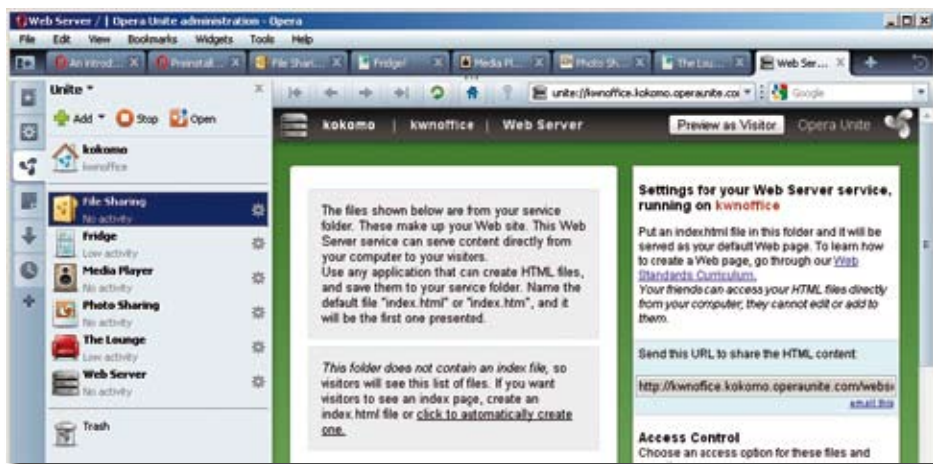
Web Server / | Opera Unite administration - Opera

File Edit View Bookmarks Widgets Tools Help

An Introd... Preinstall... File Shari... Fridge! Media Pl... Photo Sh... The Lou... Web Ser...

Unite

Add Stop Open

kokomo
kwnoffice

File Sharing
No activity

Fridge
Low activity

Media Player
No activity

Photo Sharing
No activity

The Lounge
Low activity

Web Server
No activity

Trash

unite://kwnoffice.kokomo.operaunite.co

Google

kokomo | kwnoffice | Web Server

Preview as Visitor Opera Unite

The files shown below are from your service folder. These make up your Web site. This Web Server service can serve content directly from your computer to your visitors.
Use any application that can create HTML files, and save them to your service folder. Name the default file "index.html" or "index.htm", and it will be the first one presented.

This folder does not contain an index file, so visitors will see this list of files. If you want visitors to see an index page, create an index.html file or click to automatically create one.

Settings for your Web Server service, running on kwnoffice

Put an indexhtml file in this folder and it will be served as your default Web page. To learn how to create a Web page, go through our Web Standards Curriculum.
Your friends can access your HTML files directly from your computer, they cannot edit or add to them.

Send this URL to share the HTML content

http://kwnoffice.kokomo.operaunite.com/websi

email this

Access Control
Choose an access option for these files and